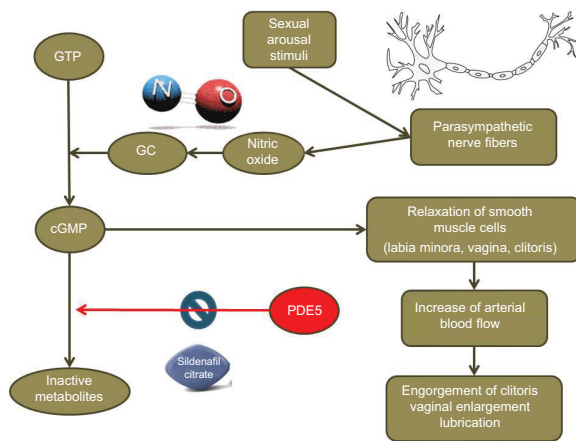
Sexual arousal stimuli

GTP

N

O

Parasympathetic nerve fibers

GC

Nitric oxide

cGMP

Relaxation of smooth muscle cells
(labia minora, vagina, clitoris)

PDE5

Increase of arterial blood flow

Sildenafil citrate

Inactive metabolites

Engorgement of clitoris vaginal enlargement lubrication